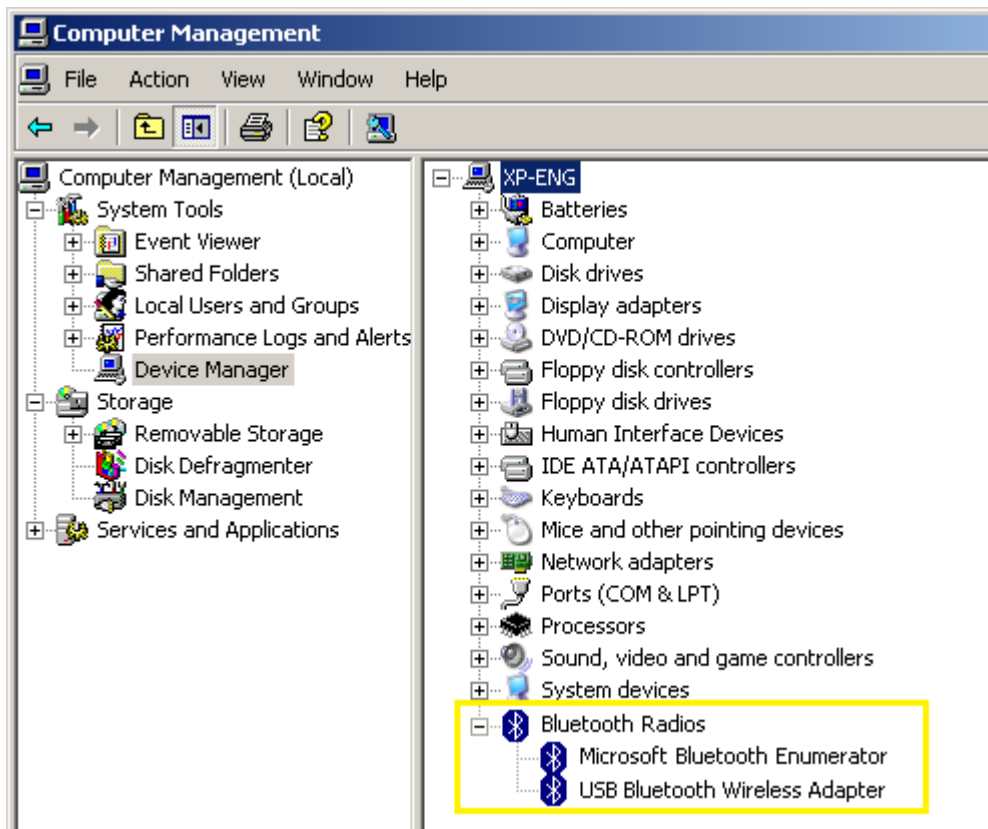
Computer Management

File Action View Window Help

Computer Management (Local)
System Tools
Event Viewer
Shared Folders
Local Users and Groups
Performance Logs and Alerts
Device Manager
Storage
Removable Storage
Disk Defragmenter
Disk Management
Services and Applications

XP-ENG
Batteries
Computer
Disk drives
Display adapters
DVD/CD-ROM drives
Floppy disk controllers
Floppy disk drives
Human Interface Devices
IDE ATA/ATAPI controllers
Keyboards
Mice and other pointing devices
Network adapters
Ports (COM & LPT)
Processors
Sound, video and game controllers
System devices
Bluetooth Radios
Microsoft Bluetooth Enumerator
USB Bluetooth Wireless Adapter